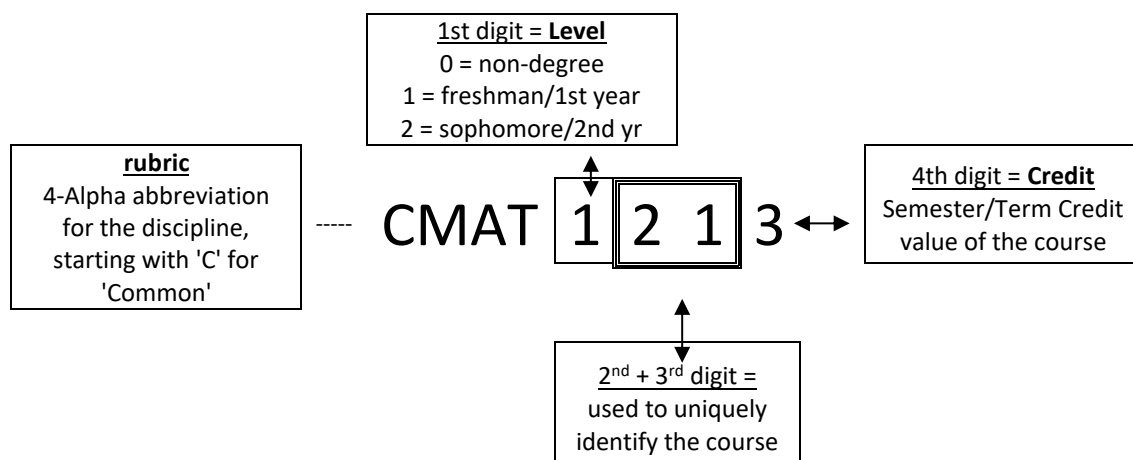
1st digit = **Level**
0 = non-degree
1 = freshman/1st year
2 = sophomore/2nd yr

**rubric**
4-Alpha abbreviation for the discipline, starting with 'C' for 'Common'

CMAT 1 2 1 3

4th digit = **Credit**
Semester/Term Credit value of the course

2$^{nd}$ + 3$^{rd}$ digit = used to uniquely identify the course